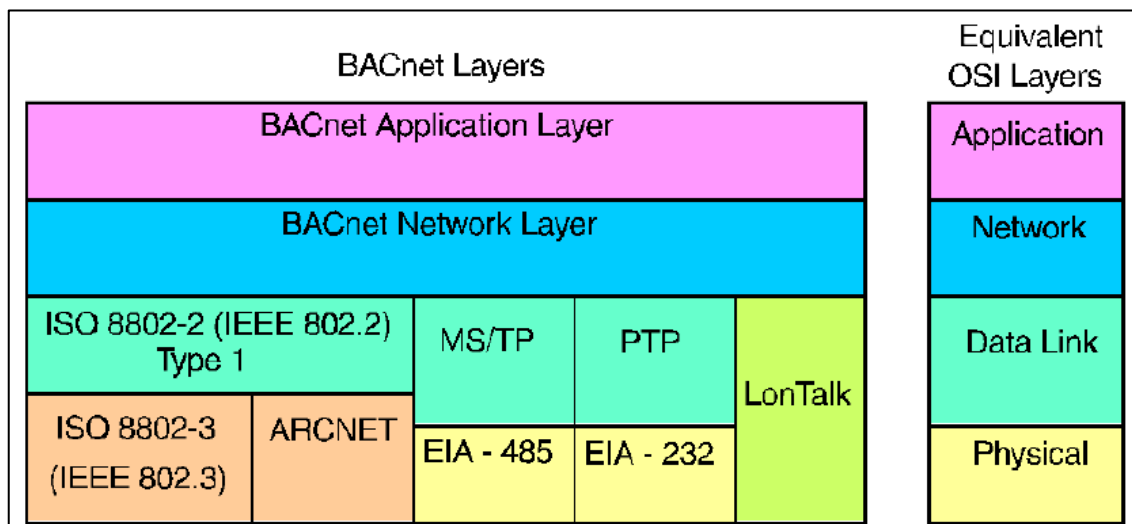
BACnet Layers

Equivalent OSI Layers

BACnet Application Layer

Application

BACnet Network Layer

Network

ISO 8802-2 (IEEE 802.2) Type 1

MS/TP

PTP

LonTalk

Data Link

ISO 8802-3 (IEEE 802.3)

ARCNET

EIA - 485

EIA - 232

Physical